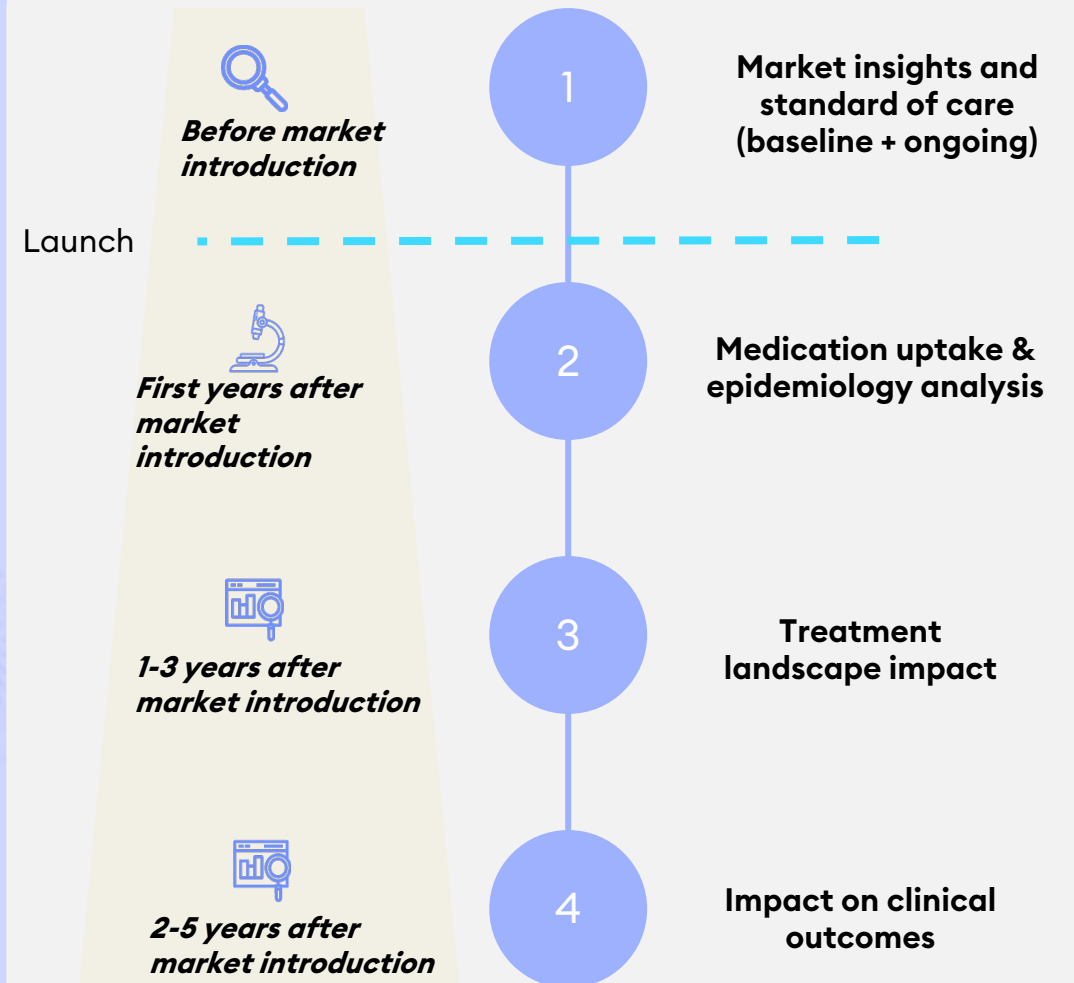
Before market introduction

1

Market insights and standard of care (baseline + ongoing)

Launch

First years after market introduction

2

Medication uptake & epidemiology analysis

1-3 years after market introduction

3

Treatment landscape impact

2-5 years after market introduction

4

Impact on clinical outcomes